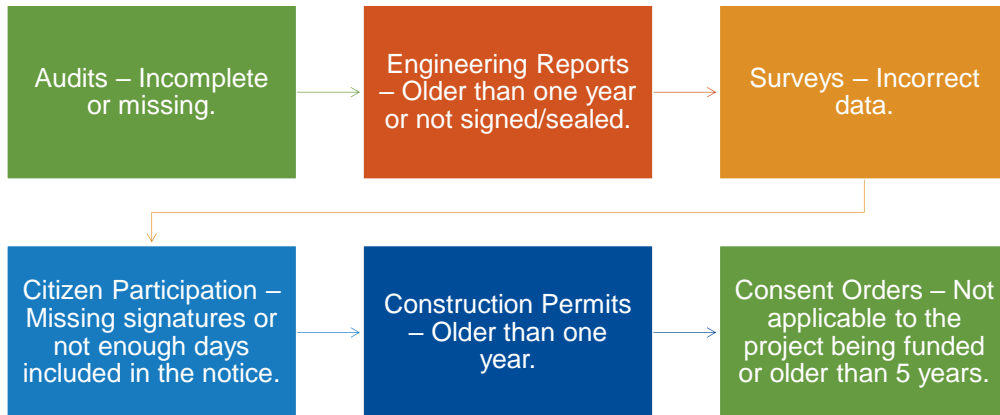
Audits – Incomplete or missing.

Engineering Reports – Older than one year or not signed/sealed.

Surveys – Incorrect data.

Citizen Participation – Missing signatures or not enough days included in the notice.

Construction Permits – Older than one year.

Consent Orders – Not applicable to the project being funded or older than 5 years.